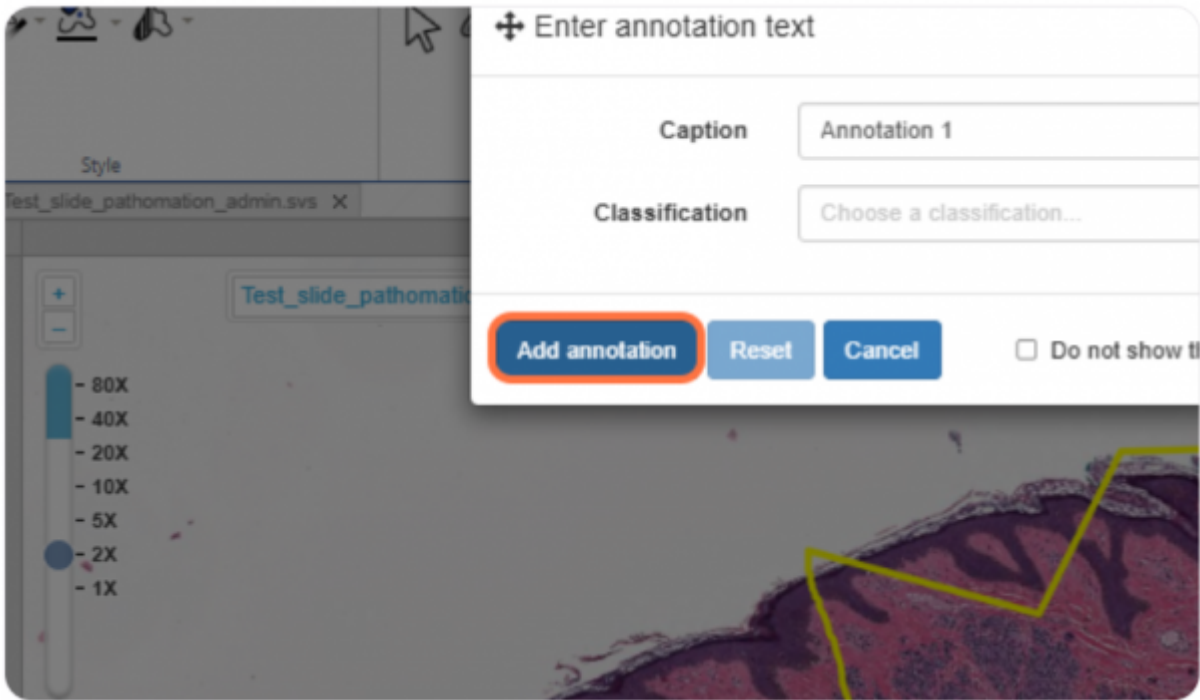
Style

Test_slide_pathomation_admin.svs ✕

+
−

Test_slide_pathomatic

80X
40X
20X
10X
5X
2X
1X

Enter annotation text

Caption
Annotation 1

Classification
Choose a classification...

Add annotation
Reset
Cancel
Do not show th